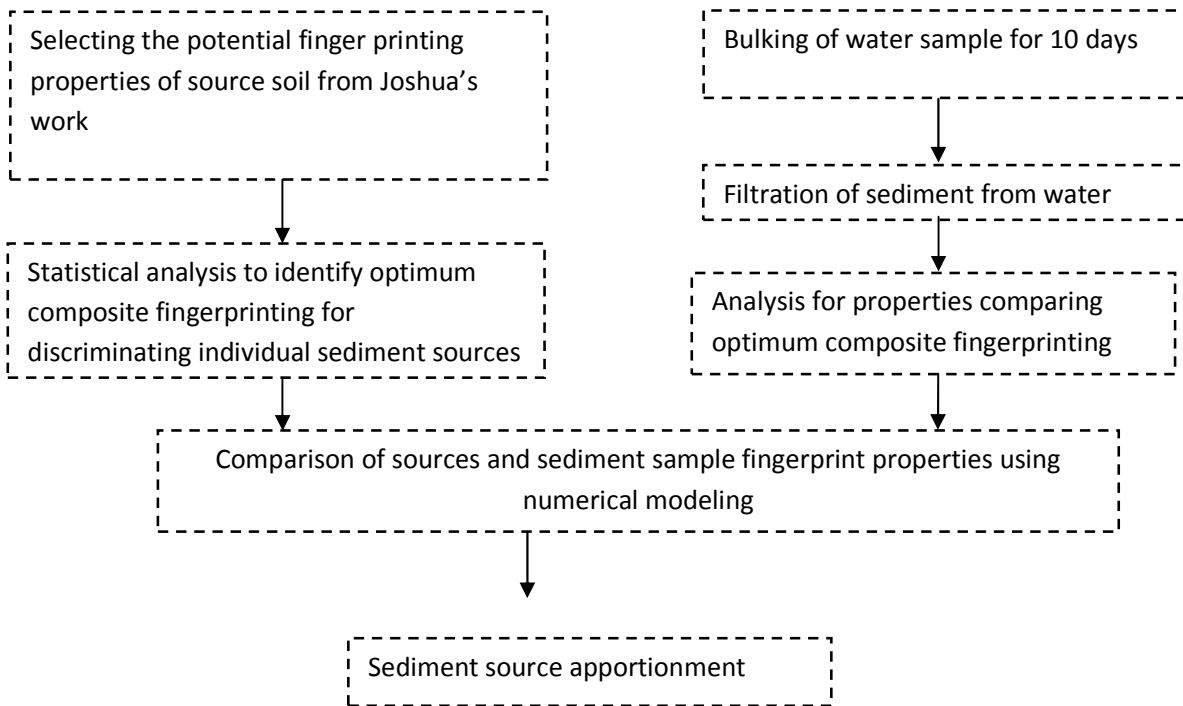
Selecting the potential finger printing properties of source soil from Joshua's work

Statistical analysis to identify optimum composite fingerprinting for discriminating individual sediment sources

Bulking of water sample for 10 days

Filtration of sediment from water

Analysis for properties comparing optimum composite fingerprinting

Comparison of sources and sediment sample fingerprint properties using numerical modeling

Sediment source apportionment